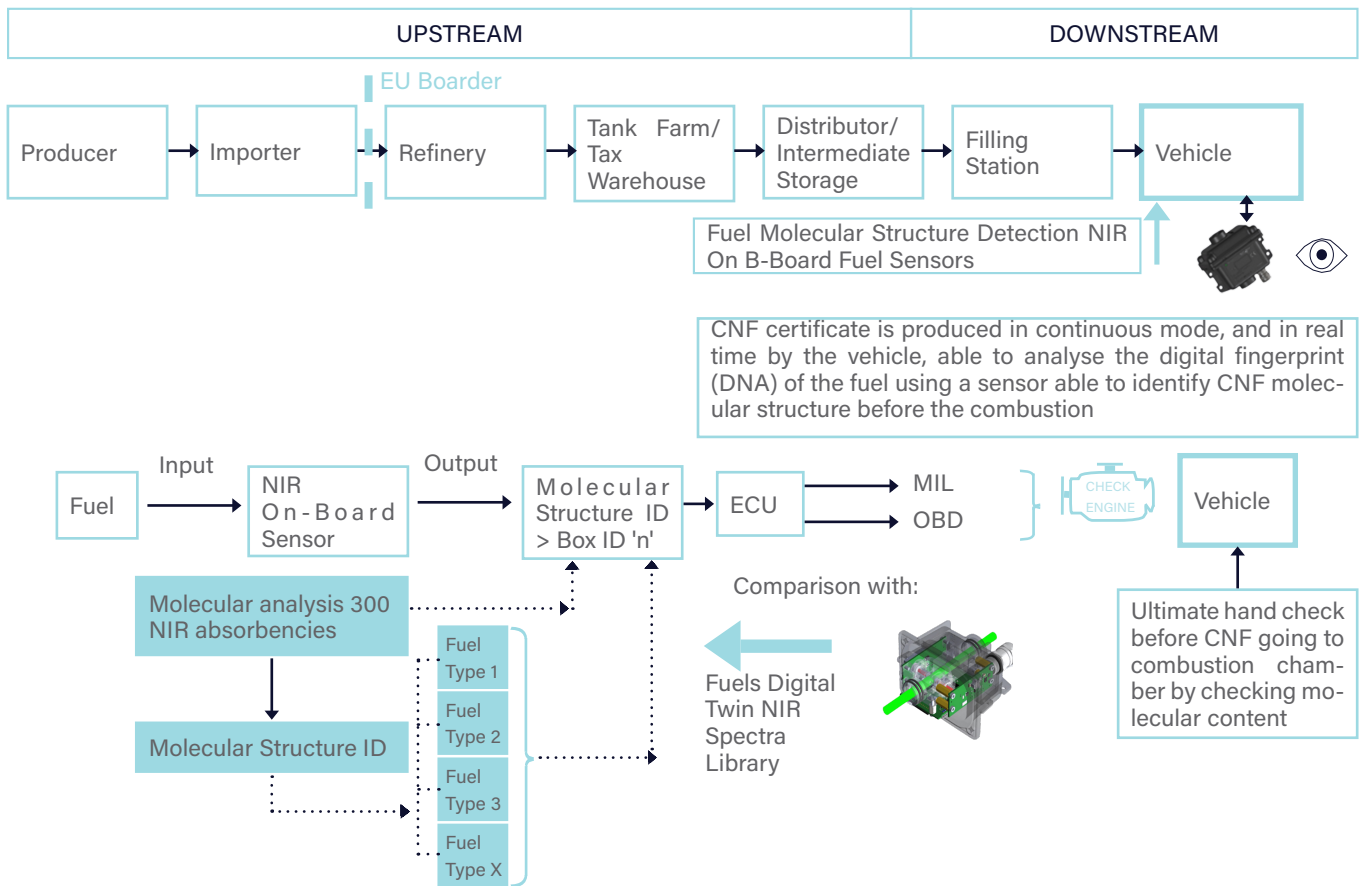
UPSTREAM

DOWNSTREAM

EU Boarder

Producer

Importer

Refinery

Tank Farm/ Tax Warehouse

Distributor/ Intermediate Storage

Filling Station

Vehicle

Fuel Molecular Structure Detection NIR On B-Board Fuel Sensors

CNF certificate is produced in continuous mode, and in real time by the vehicle, able to analyse the digital fingerprint (DNA) of the fuel using a sensor able to identify CNF molecular structure before the combustion

Input

Output

Fuel

NIR On-Board Sensor

Molecular Structure ID > Box ID 'n'

ECU

MIL

OBD

CHECK ENGINE

Vehicle

Comparison with:

Molecular analysis 300 NIR absorbencies

Molecular Structure ID

Fuel Type 1

Fuel Type 2

Fuel Type 3

Fuel Type X

Fuels Digital Twin NIR Spectra Library

Ultimate hand check before CNF going to combustion chamber by checking molecular content